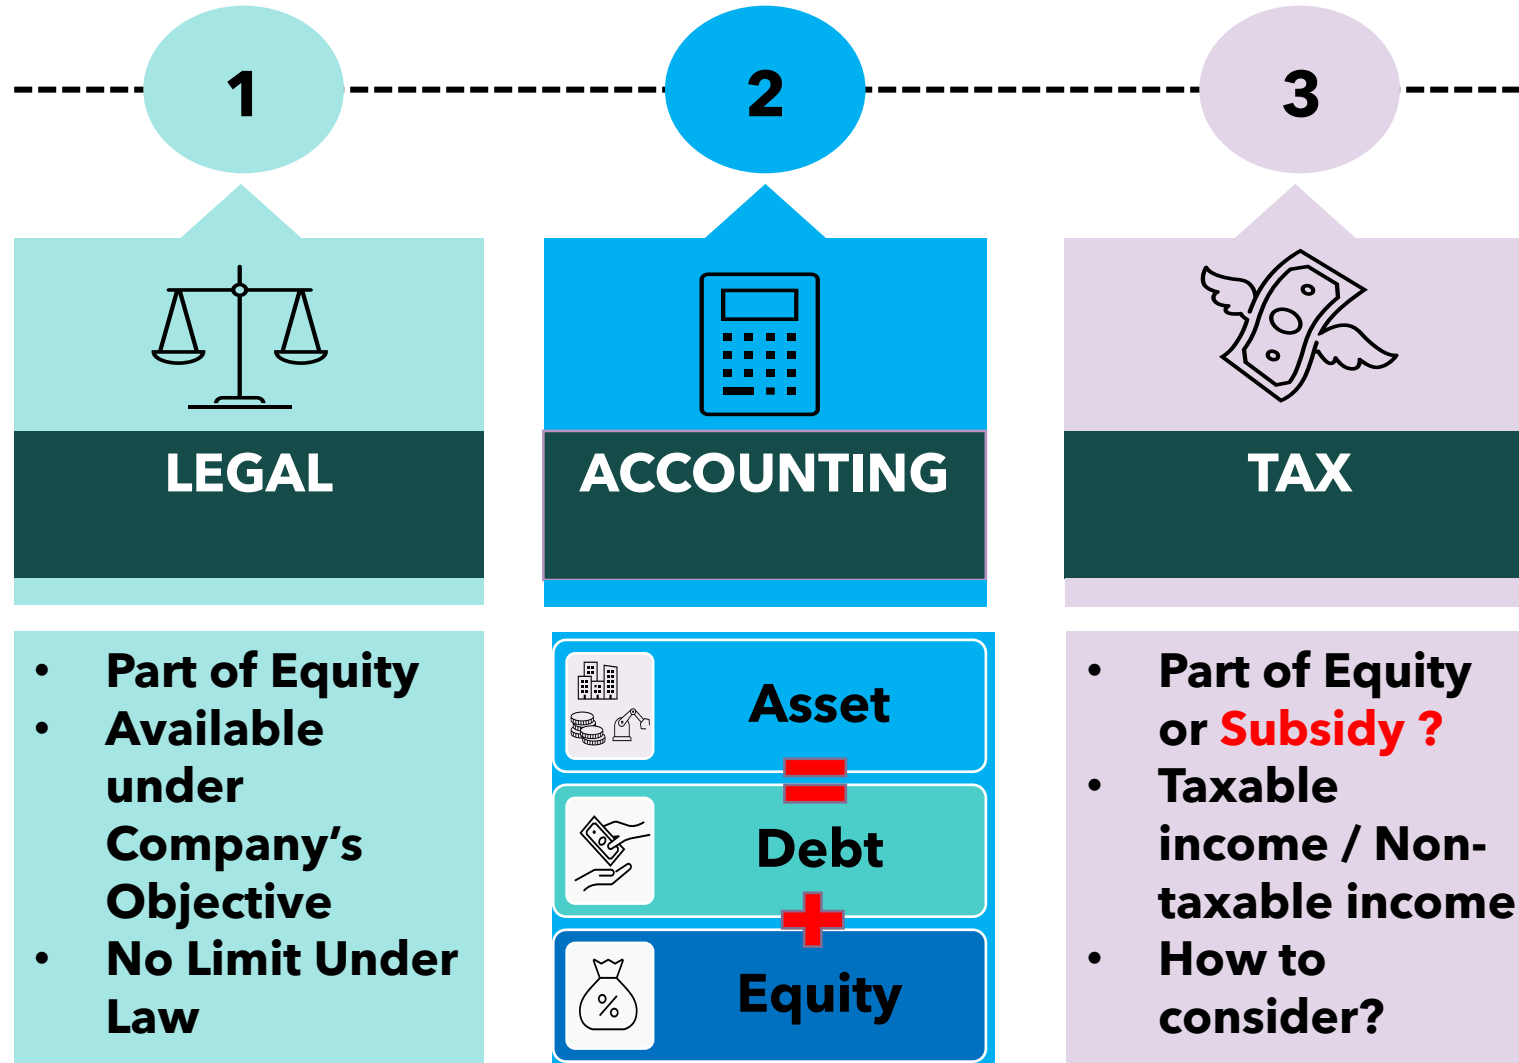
1

2

3

LEGAL

ACCOUNTING

TAX

- Part of Equity
- Available under Company's Objective
- No Limit Under Law

Asset

Debt

Equity

- Part of Equity or Subsidy ?
- Taxable income / Non-taxable income
- How to consider?